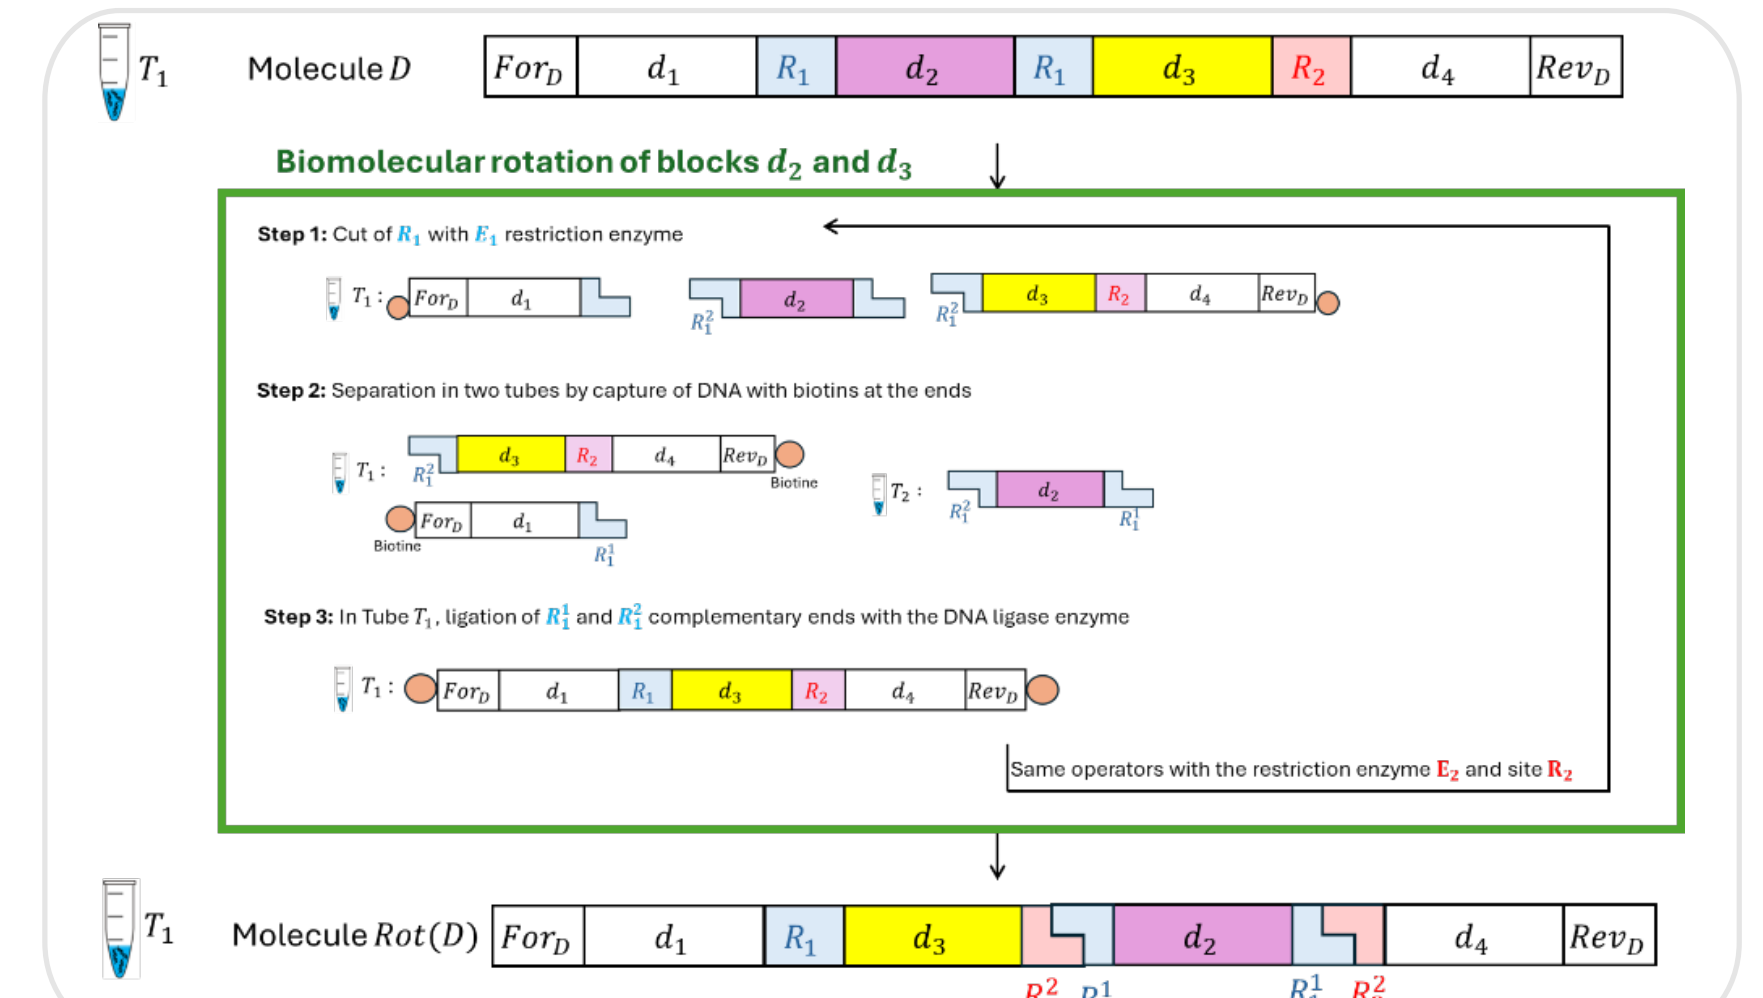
$T_1$ Molecule $D$

| $For_D$ | $d_1$ | $R_1$ | $d_2$ | $R_1$ | $d_3$ | $R_2$ | $d_4$ | $Rev_D$ |
|---|---|---|---|---|---|---|---|---|

Biomolecular rotation of blocks $d_2$ and $d_3$

**Step 1:** Cut of $R_1$ with $E_1$ restriction enzyme

$T_1$ : $For_D$ $d_1$ $R_1^2$ $d_2$ $R_1^2$ $d_3$ $R_2$ $d_4$ $Rev_D$

**Step 2:** Separation in two tubes by capture of DNA with biotins at the ends

$T_1$ : $R_1^2$ $d_3$ $R_2$ $d_4$ $Rev_D$ Biotine
Biotine $For_D$ $d_1$ $R_1^1$

$T_2$ : $R_1^2$ $d_2$ $R_1^1$

**Step 3:** In Tube $T_1$, ligation of $R_1^1$ and $R_1^2$ complementary ends with the DNA ligase enzyme

$T_1$ : $For_D$ $d_1$ $R_1$ $d_3$ $R_2$ $d_4$ $Rev_D$

Same operators with the restriction enzyme $E_2$ and site $R_2$

$T_1$ Molecule $Rot(D)$

| $For_D$ | $d_1$ | $R_1$ | $d_3$ | | | $d_2$ | | | $d_4$ | $Rev_D$ |
|---|---|---|---|---|---|---|---|---|---|---|

$R^2$ $R^1$ $R^1$ $R^2$